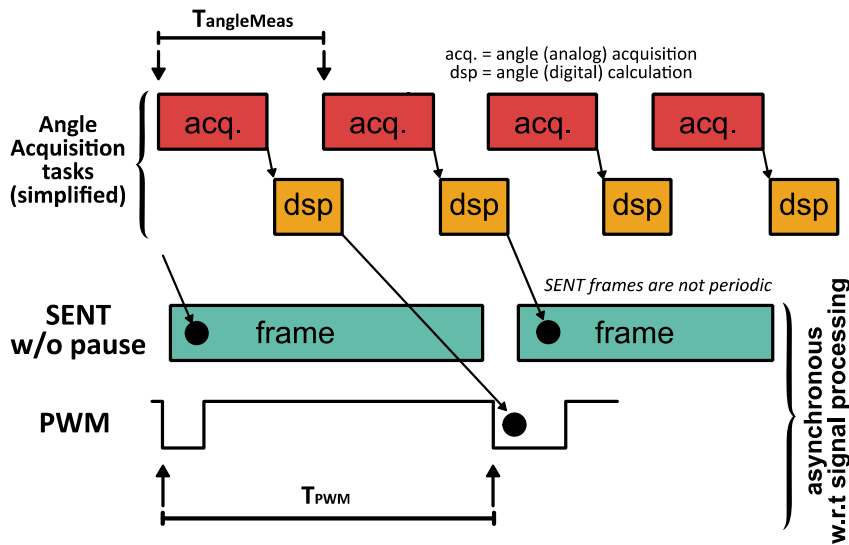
TangleMeas

acq. = angle (analog) acquisition
dsp = angle (digital) calculation

Angle Acquisition tasks (simplified)

acq.
acq.
acq.
acq.

dsp
dsp
dsp
dsp

SENT frames are not periodic

SENT w/o pause

frame
frame

PWM

TPWM

asynchronous w.r.t signal processing